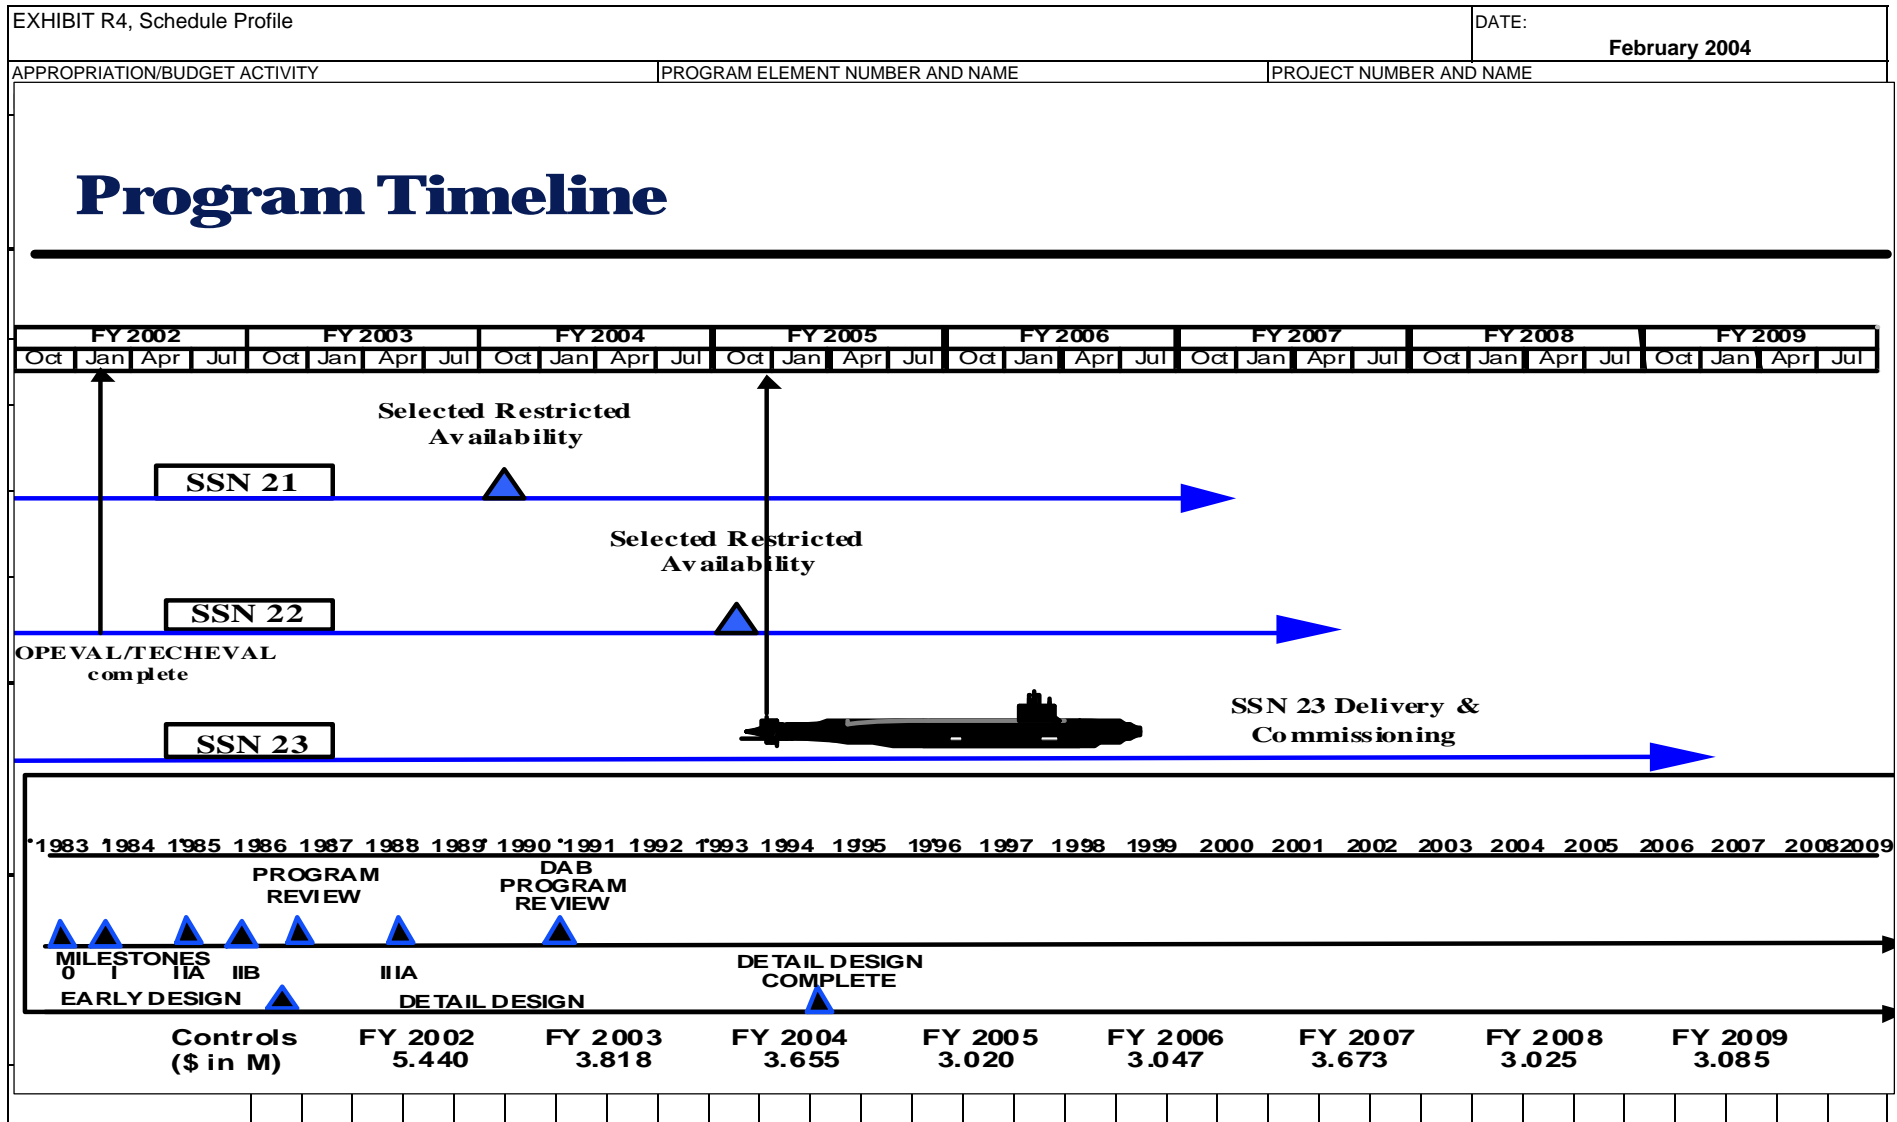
EXHIBIT R4, Schedule Profile

DATE:
February 2004

APPROPRIATION/BUDGET ACTIVITY

PROGRAM ELEMENT NUMBER AND NAME

PROJECT NUMBER AND NAME

Program Timeline

| FY 2002 | | | | FY 2003 | | | | FY 2004 | | | | FY 2005 | | | | FY 2006 | | | | FY 2007 | | | | FY 2008 | | | | FY 2009 | | | |
|---|---|---|---|---|---|---|---|---|---|---|---|---|---|---|---|---|---|---|---|---|---|---|---|---|---|---|---|---|---|---|---|
| Oct | Jan | Apr | Jul | Oct | Jan | Apr | Jul | Oct | Jan | Apr | Jul | Oct | Jan | Apr | Jul | Oct | Jan | Apr | Jul | Oct | Jan | Apr | Jul | Oct | Jan | Apr | Jul | Oct | Jan | Apr | Jul |

Selected Restricted Availability

SSN 21

Selected Restricted Availability

SSN 22

OPEVAL/TECHEVAL complete

SSN 23 Delivery & Commissioning

SSN 23

1983 1984 1985 1986 1987 1988 1989 1990 1991 1992 1993 1994 1995 1996 1997 1998 1999 2000 2001 2002 2003 2004 2005 2006 2007 2008 2009

PROGRAM REVIEW

DAB PROGRAM REVIEW

MILESTONES
0 I IIA IIB IIIA

EARLY DESIGN

DETAIL DESIGN

DETAIL DESIGN COMPLETE

Controls ($ in M)

FY 2002 5.440

FY 2003 3.818

FY 2004 3.655

FY 2005 3.020

FY 2006 3.047

FY 2007 3.673

FY 2008 3.025

FY 2009 3.085